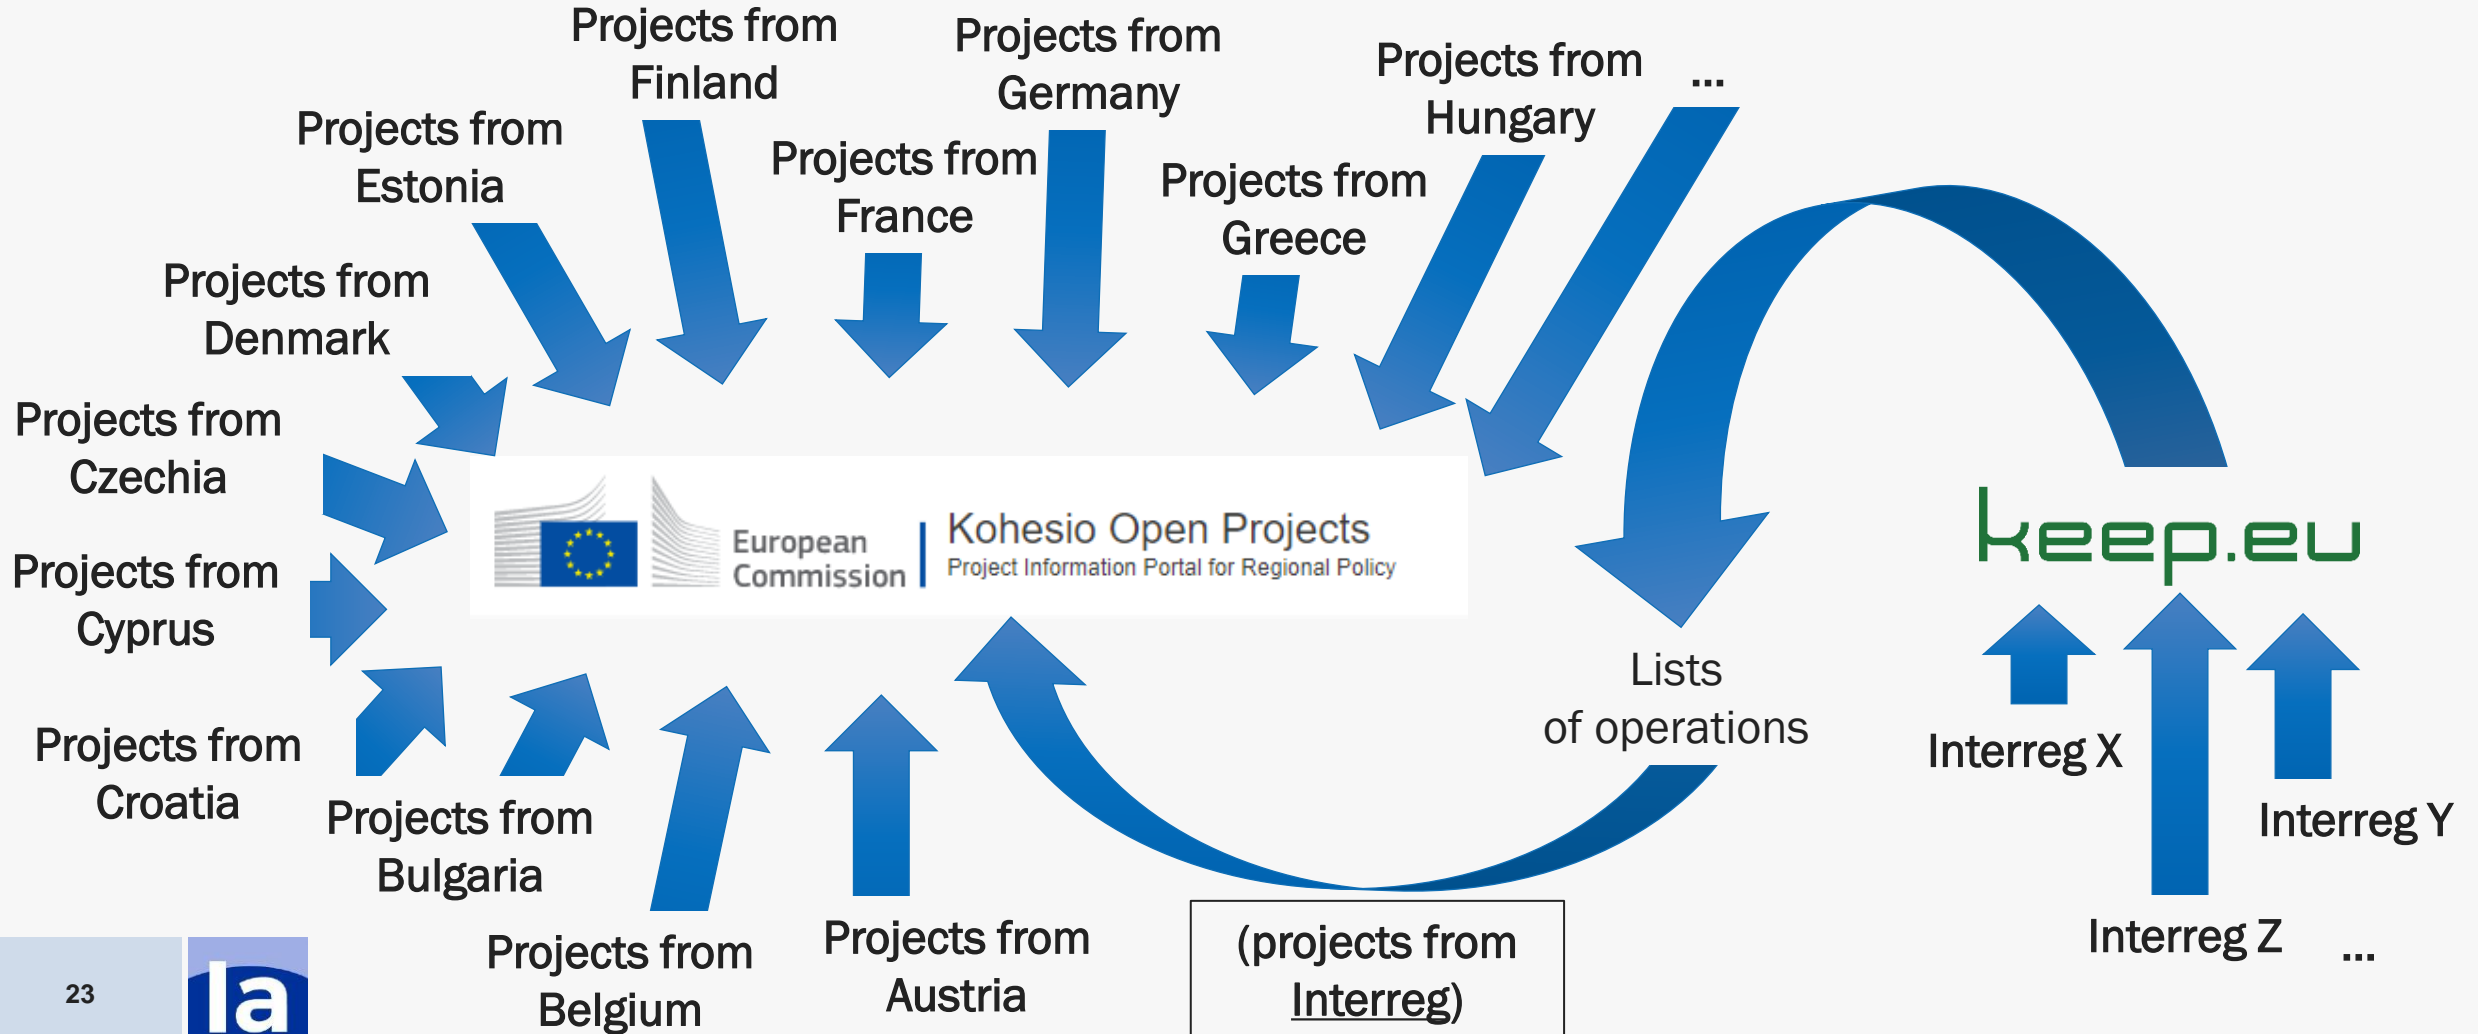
Projects from Finland

Projects from Germany

Projects from Hungary

...

Projects from Estonia

Projects from France

Projects from Greece

Projects from Denmark

Projects from Czechia

Projects from Cyprus

European Commission

Kohesio Open Projects
Project Information Portal for Regional Policy

keep.eu

Lists of operations

Interreg X

Interreg Y

Interreg Z

...

Projects from Croatia

Projects from Bulgaria

Projects from Belgium

Projects from Austria

(projects from Interreg)

23

la